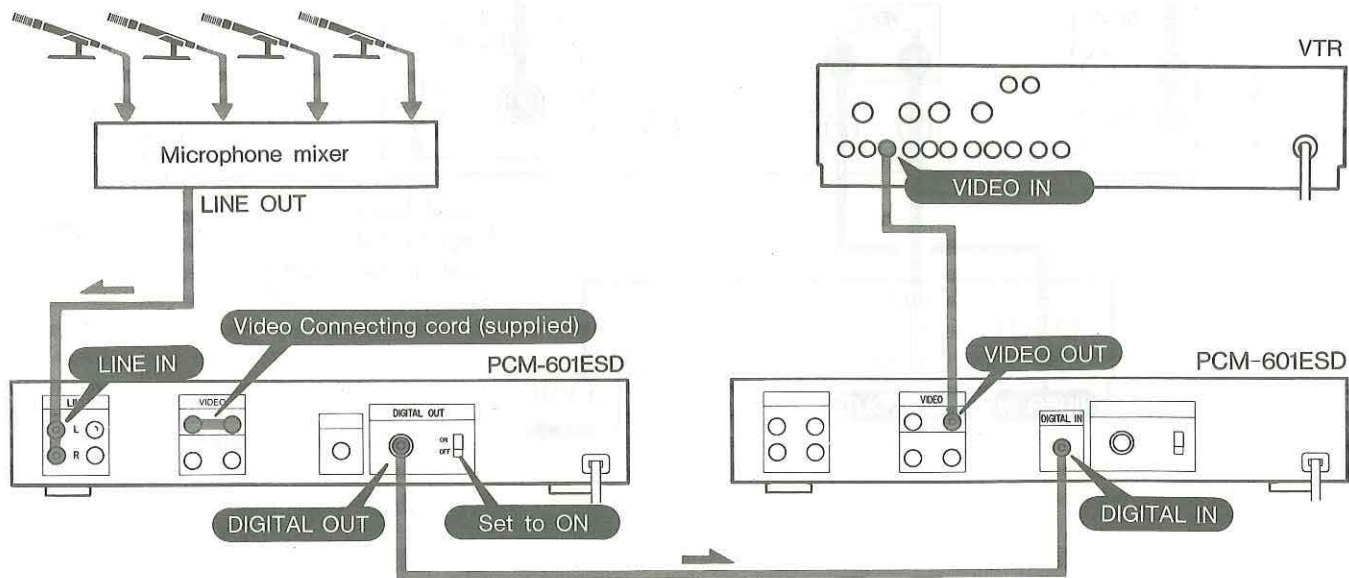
VTR

Microphone mixer

LINE OUT

VIDEO IN

Video Connecting cord (supplied)

LINE IN

PCM-601ESD

VIDEO OUT

PCM-601ESD

LINE

L

R

VIDEO

DIGITAL OUT

ON

OFF

VIDEO

DIGITAL IN

DIGITAL OUT

Set to ON

DIGITAL IN